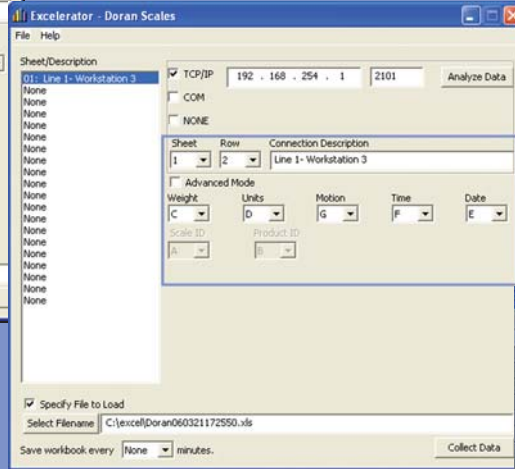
Excelerator - Doran Scales

File Help

Sheet/Description

01: Line 1- Workstation 3
None
None
None
None
None
None
None
None
None
None
None
None
None
None
None
None
None
None
None
None
None
None
None

TCP/IP 192 . 168 . 254 . 1 2101 Analyze Data

COM

NONE

Sheet 1
Row 2
Connection Description Line 1- Workstation 3

Advanced Mode

Weight C
Units D
Motion G
Time F
Date E

Scale ID A
Product ID B

Specify File to Load

Select Filename C:\excel\Doran060321172550.xls

Save workbook every None minutes.

Collect Data